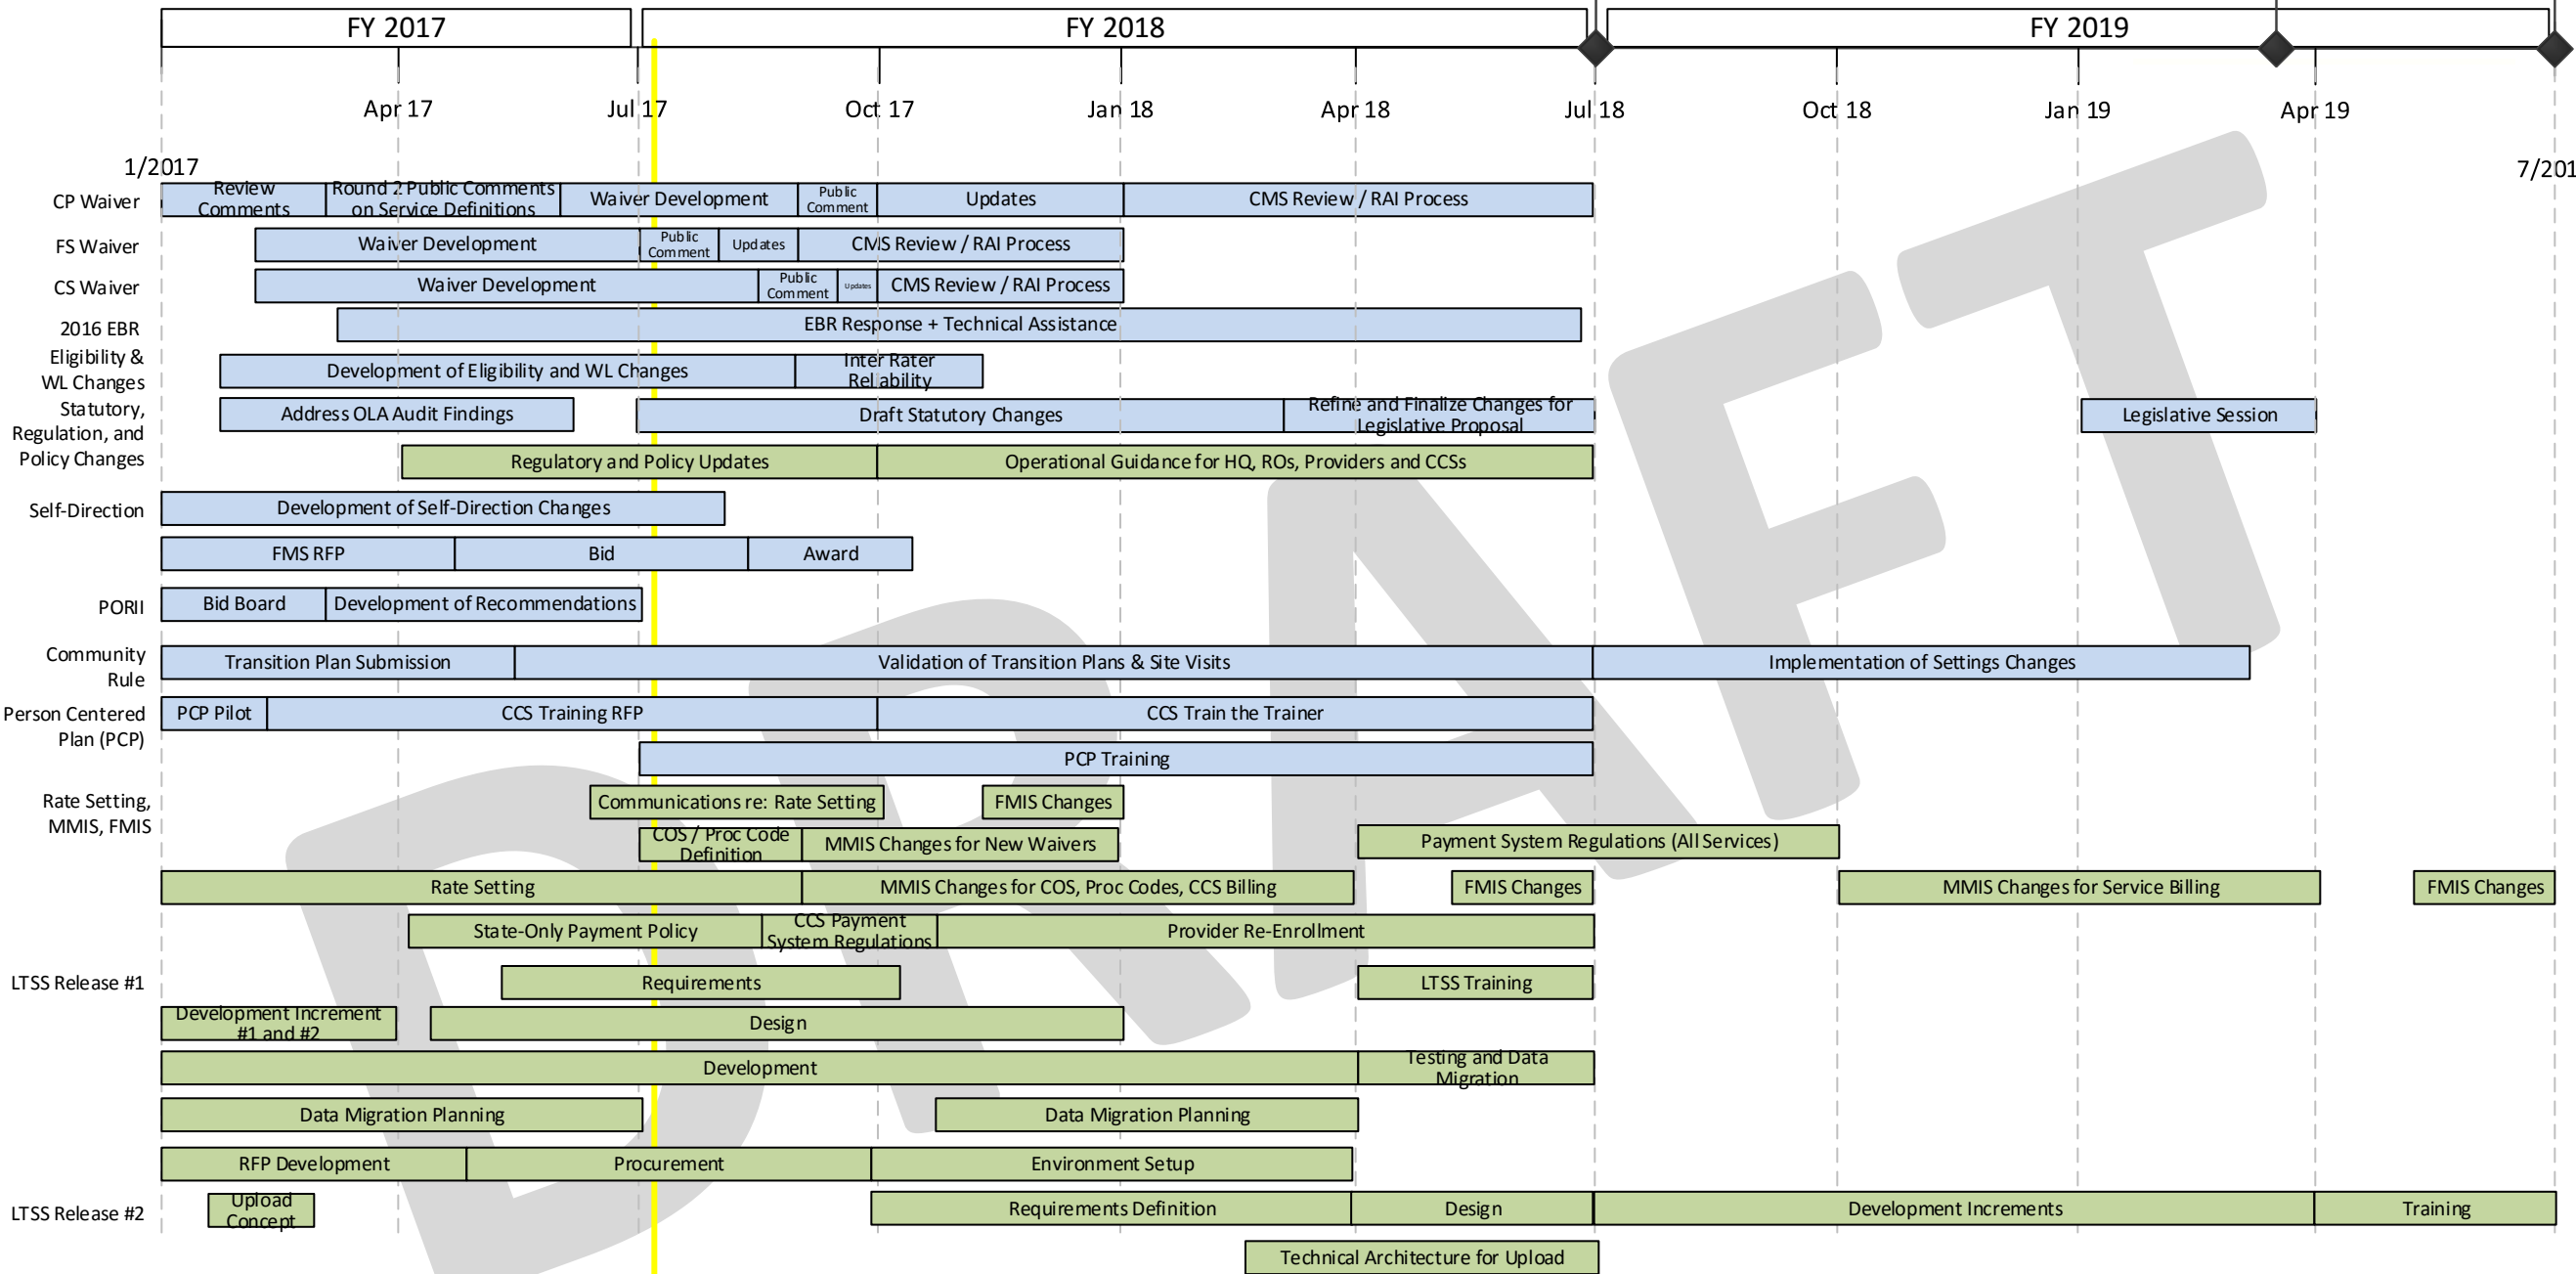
FY 2017
FY 2018
FY 2019

Apr 17
Jul 17
Oct 17
Jan 18
Apr 18
Jul 18
Oct 18
Jan 19
Apr 19

1/2017
7/201

CP Waiver
Review Comments
Round 2 Public Comments on Service Definitions
Waiver Development
Public Comment
Updates
CMS Review / RAI Process

FS Waiver
Waiver Development
Public Comment
Updates
CMS Review / RAI Process

CS Waiver
Waiver Development
Public Comment
Updates
CMS Review / RAI Process

2016 EBR
EBR Response + Technical Assistance

Eligibility & WL Changes
Development of Eligibility and WL Changes
Inter Rater Reliability

Statutory, Regulation, and Policy Changes
Address OLA Audit Findings
Draft Statutory Changes
Refine and Finalize Changes for Legislative Proposal
Legislative Session
Regulatory and Policy Updates
Operational Guidance for HQ, ROs, Providers and CCSs

Self-Direction
Development of Self-Direction Changes
FMS RFP
Bid
Award

PORII
Bid Board
Development of Recommendations

Community Rule
Transition Plan Submission
Validation of Transition Plans & Site Visits
Implementation of Settings Changes

Person Centered Plan (PCP)
PCP Pilot
CCS Training RFP
CCS Train the Trainer
PCP Training

Rate Setting, MMIS, FMIS
Communications re: Rate Setting
FMIS Changes
COS / Proc Code Definition
MMIS Changes for New Waivers
Payment System Regulations (All Services)
Rate Setting
MMIS Changes for COS, Proc Codes, CCS Billing
FMIS Changes
MMIS Changes for Service Billing
FMIS Changes
State-Only Payment Policy
CCS Payment System Regulations
Provider Re-Enrollment

LTSS Release #1
Requirements
LTSS Training
Development Increment #1 and #2
Design
Development
Testing and Data Migration
Data Migration Planning
Data Migration Planning
RFP Development
Procurement
Environment Setup

LTSS Release #2
Upload Concept
Requirements Definition
Design
Development Increments
Training
Technical Architecture for Upload

DRAFT